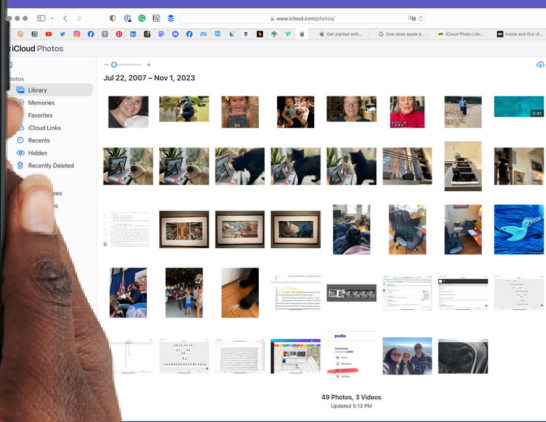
www.icloud.com/photos/

Get started with...

how does apple p...

iCloud Photo Libr...

Inside and Out of...

iCloud Photos

Photos

Library

Memories

Favorites

iCloud Links

Recents

Hidden

Recently Deleted

Jul 22, 2007 – Nov 1, 2023

0:41

49 Photos, 3 Videos

Updated 5:15 PM